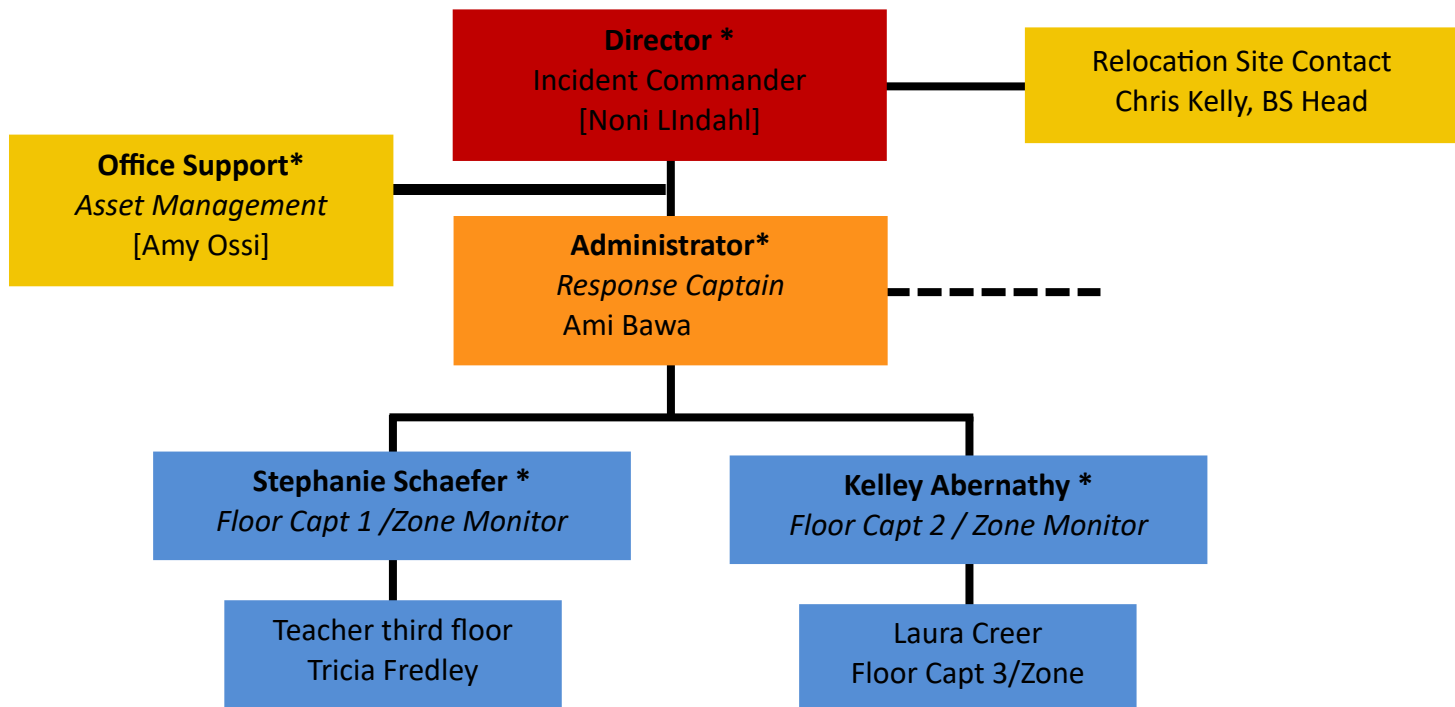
Director *
Incident Commander
[Noni LIndahl]

Relocation Site Contact
Chris Kelly, BS Head

Office Support*
*Asset Management*
[Amy Ossi]

Administrator*
*Response Captain*
Ami Bawa

Stephanie Schaefer *
*Floor Capt 1 /Zone Monitor*

Kelley Abernathy *
*Floor Capt 2 / Zone Monitor*

Teacher third floor
Tricia Fredley

Laura Creer
Floor Capt 3/Zone